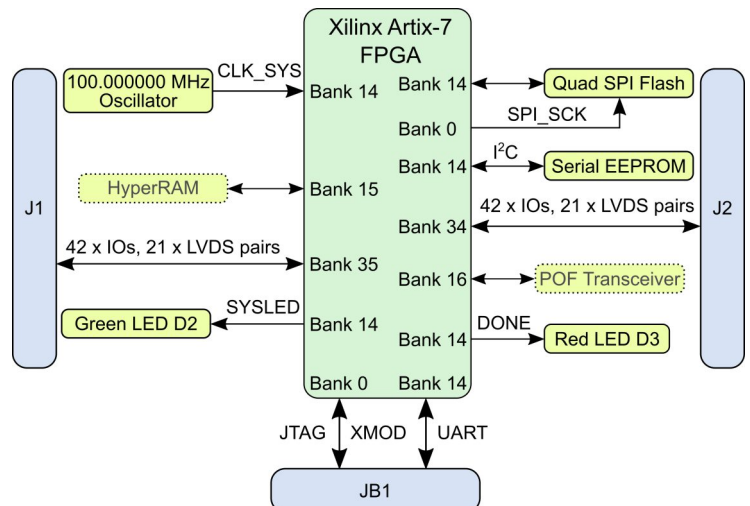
Xilinx Artix-7 FPGA

J1

100.000000 MHz Oscillator

CLK_SYS

Bank 14

Bank 14

Quad SPI Flash

SPI_SCK

Bank 0

$I^2C$

Bank 14

Serial EEPROM

HyperRAM

Bank 15

42 x IOs, 21 x LVDS pairs

Bank 34

J2

42 x IOs, 21 x LVDS pairs

Bank 35

Bank 16

POF Transceiver

SYSLED

Green LED D2

Bank 14

DONE

Bank 14

Red LED D3

Bank 0

Bank 14

JTAG

XMOD

UART

JB1